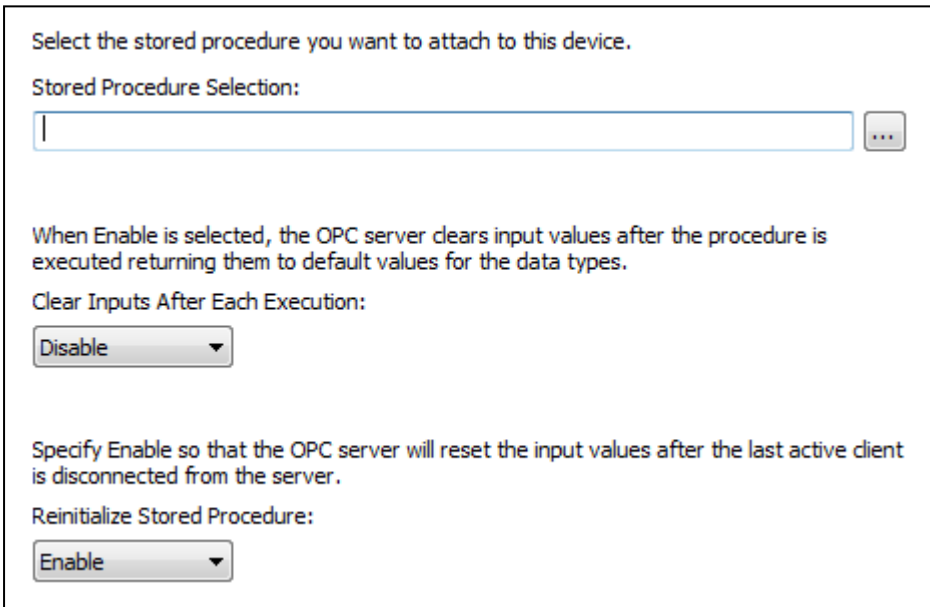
Select the stored procedure you want to attach to this device.

Stored Procedure Selection:

...

When Enable is selected, the OPC server clears input values after the procedure is executed returning them to default values for the data types.

Clear Inputs After Each Execution:

Disable

Specify Enable so that the OPC server will reset the input values after the last active client is disconnected from the server.

Reinitialize Stored Procedure:

Enable